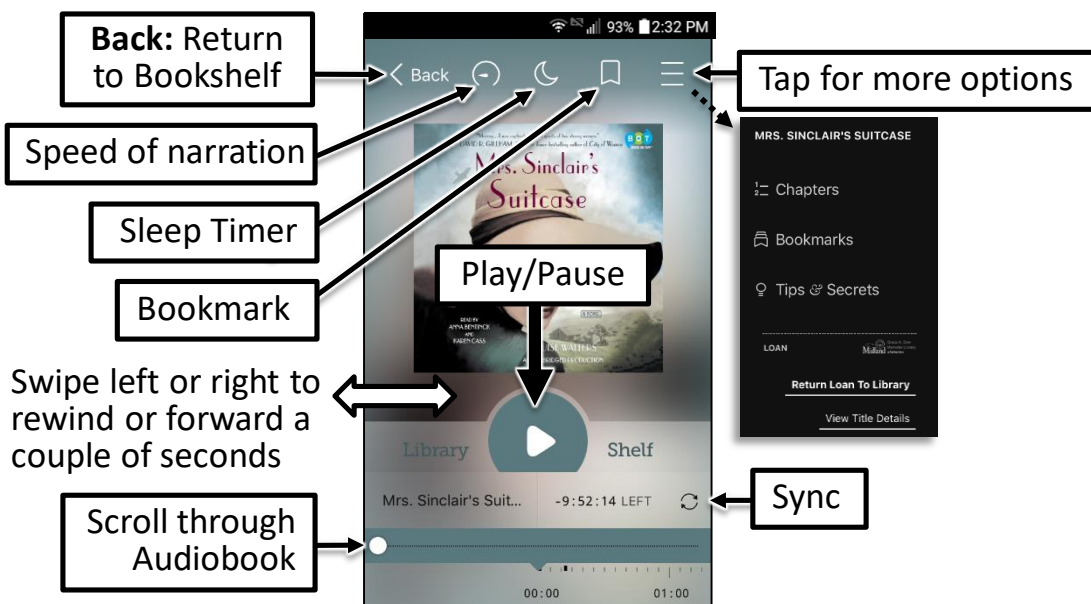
93% 2:32 PM

Back: Return to Bookshelf

< Back

Tap for more options

Speed of narration

Sleep Timer

Bookmark

MRS. SINCLAIR'S SUITCASE

Chapters

Bookmarks

Tips & Secrets

LOAN

Return Loan To Library

View Title Details

Mrs. Sinclair's Suitcase

DAVID R. GILLHAM

READ BY ANNA BENTINCK AND KAREN CASS

LOUISE WALTERS

Play/Pause

Swipe left or right to rewind or forward a couple of seconds

Library

Shelf

Mrs. Sinclair's Suit...

-9:52:14 LEFT

Sync

Scroll through Audiobook

00:00

01:00